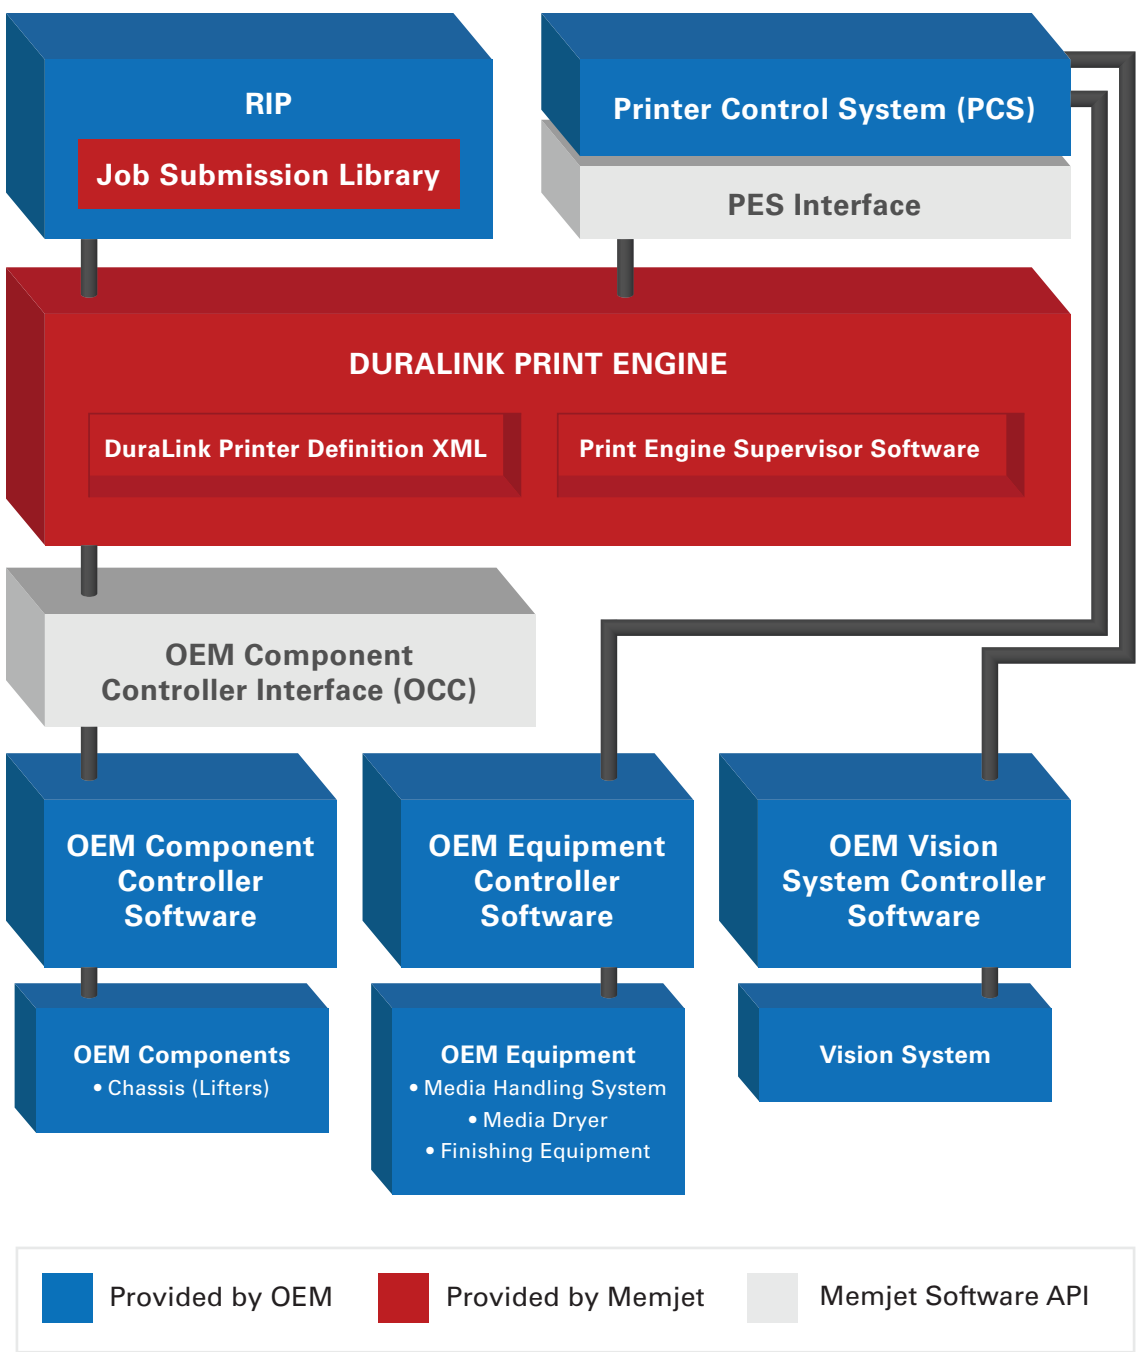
RIP

Job Submission Library

Printer Control System (PCS)

PES Interface

DURALINK PRINT ENGINE

DuraLink Printer Definition XML

Print Engine Supervisor Software

OEM Component Controller Interface (OCC)

OEM Component Controller Software

OEM Equipment Controller Software

OEM Vision System Controller Software

OEM Components
• Chassis (Lifters)

OEM Equipment
• Media Handling System
• Media Dryer
• Finishing Equipment

Vision System

Provided by OEM

Provided by Memjet

Memjet Software API